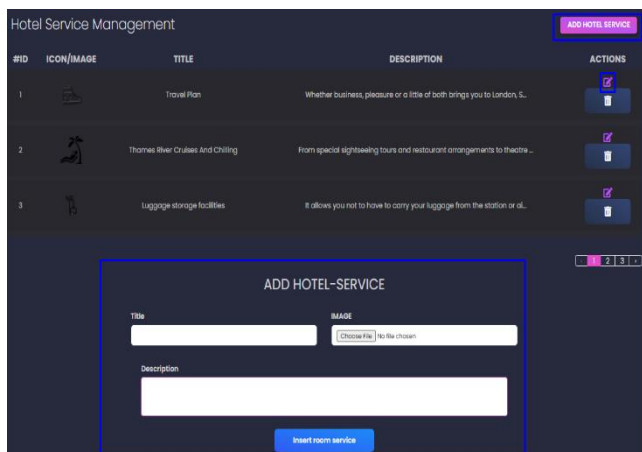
Hotel Service Management

ADD HOTEL SERVICE

| #ID | ICON/IMAGE | TITLE | DESCRIPTION | ACTIONS |
|---|---|---|---|---|
| 1 | | Travel Plan | Whether business, pleasure or a little of both brings you to London, S... | |
| 2 | | Thames River Cruises And Chilling | From special sightseeing tours and restaurant arrangements to theatre ... | |
| 3 | | Luggage storage facilities | It allows you not to have to carry your luggage from the station or ai... | |

‹ 1 2 3 ›

ADD HOTEL-SERVICE

Title

IMAGE

Choose File No file chosen

Description

Insert room service